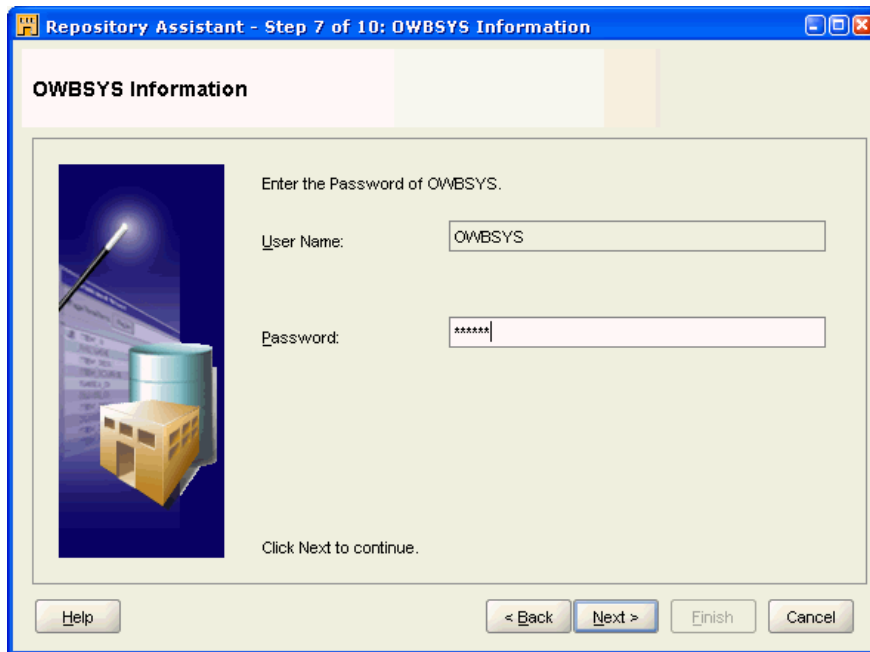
Repository Assistant - Step 7 of 10: OWBSYS Information

OWBSYS Information

Enter the Password of OWBSYS.

User Name: OWBSYS

Password: ******

Click Next to continue.

Help

< Back

Next >

Finish

Cancel